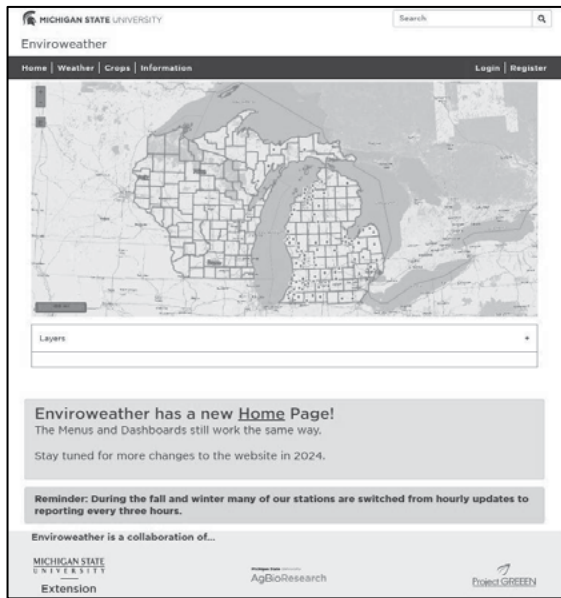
MICHIGAN STATE UNIVERSITY

Search

Enviroweather

Home | Weather | Crops | Information

Login | Register

Layers

+

Enviroweather has a new Home Page!

The Menus and Dashboards still work the same way.

Stay tuned for more changes to the website in 2024.

Reminder: During the fall and winter many of our stations are switched from hourly updates to reporting every three hours.

Enviroweather is a collaboration of...

MICHIGAN STATE UNIVERSITY

Extension

Michigan State University AgBioResearch

Project GREEEN